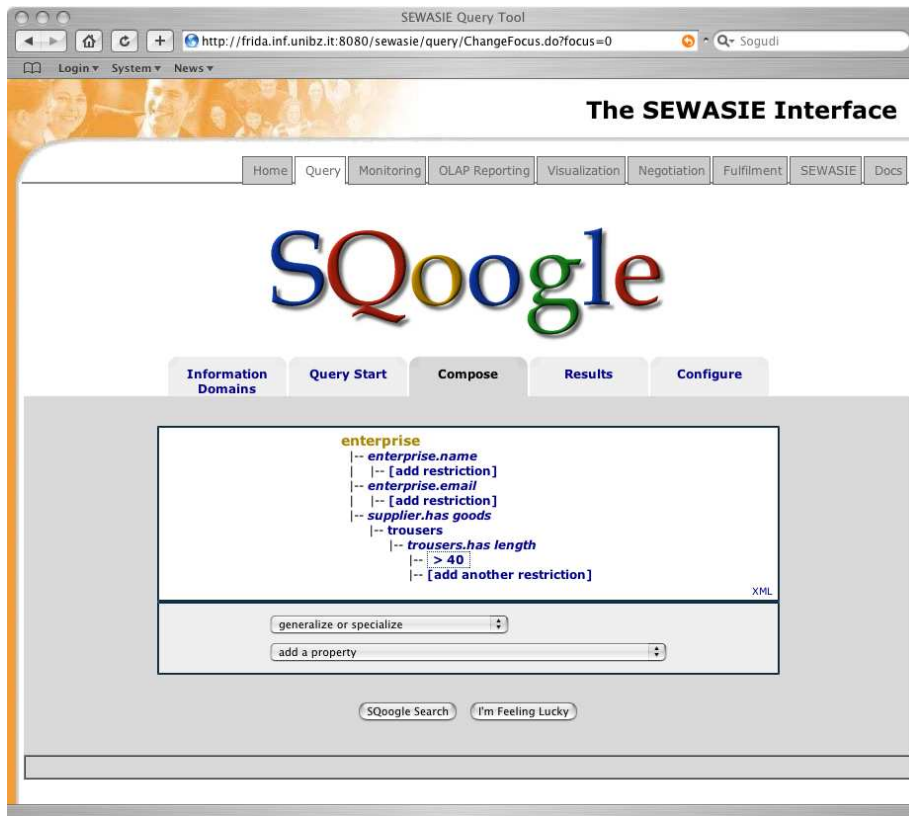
SEWASIE Query Tool

http://frida.inf.unibz.it:8080/sewasie/query/ChangeFocus.do?focus=0

Q- Sogudi

Login ▾ System ▾ News ▾

The SEWASIE Interface

Home | Query | Monitoring | OLAP Reporting | Visualization | Negotiation | Fulfilment | SEWASIE | Docs

SQoogle

Information Domains | Query Start | Compose | Results | Configure

enterprise
|-- enterprise.name
| |-- [add restriction]
|-- enterprise.email
| |-- [add restriction]
|-- supplier.has goods
|-- trousers
|-- trousers.has length
|-- > 40
|-- [add another restriction]

XML

generalize or specialize

add a property

SQoogle Search | I'm Feeling Lucky